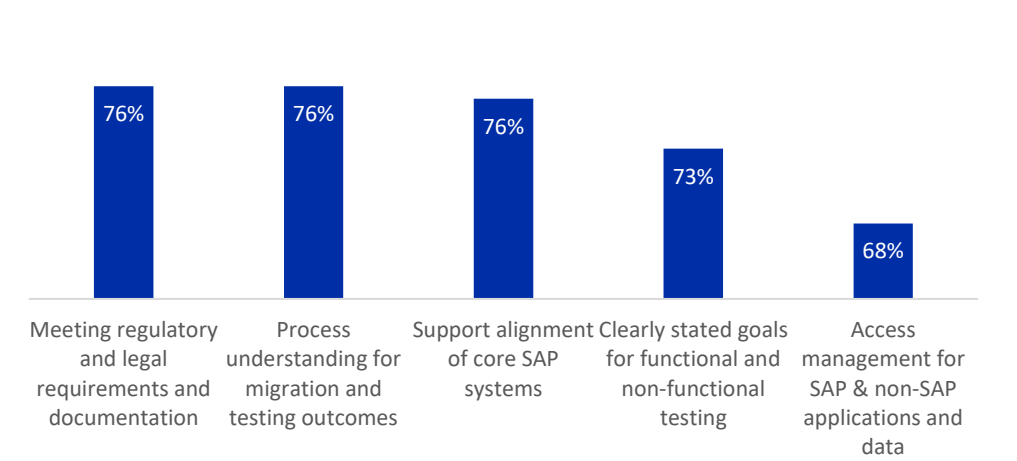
76%
76%
76%
73%
68%

Meeting regulatory and legal requirements and documentation

Process understanding for migration and testing outcomes

Support alignment of core SAP systems

Clearly stated goals for functional and non-functional testing

Access management for SAP & non-SAP applications and data